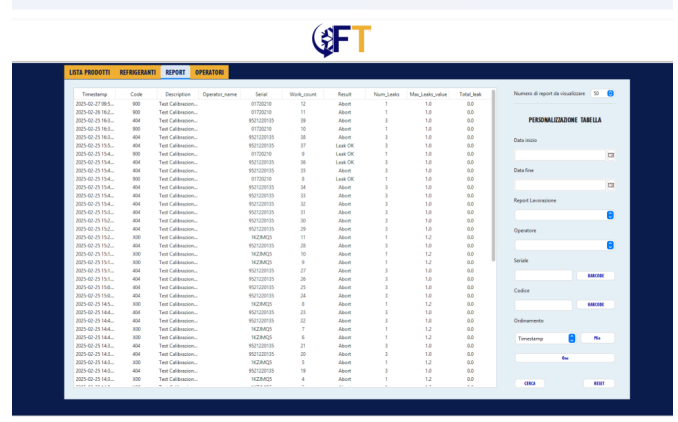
FT

LISTA PRODOTTI REFRIGERANTI REPORT OPERATORI

| Timestamp | Code | Description | Operator_name | Serial | Work_count | Result | Num_Leaks | Max_Leaks_value | Total_leak |
|---|---|---|---|---|---|---|---|---|---|
| 2025-02-27 09:5... | 900 | Test Calibrazion... | | 01720210 | 12 | Abort | 1 | 1.0 | 0.0 |
| 2025-02-26 16:2... | 900 | Test Calibrazion... | | 01720210 | 11 | Abort | 1 | 1.0 | 0.0 |
| 2025-02-25 16:3... | 404 | Test Calibrazion... | | 9521220135 | 39 | Abort | 1 | 1.0 | 0.0 |
| 2025-02-25 16:3... | 900 | Test Calibrazion... | | 01720210 | 10 | Abort | 1 | 1.0 | 0.0 |
| 2025-02-25 16:3... | 404 | Test Calibrazion... | | 9521220135 | 38 | Abort | 3 | 1.0 | 0.0 |
| 2025-02-25 15:5... | 404 | Test Calibrazion... | | 9521220135 | 37 | Leak OK | 3 | 1.0 | 0.0 |
| 2025-02-25 15:4... | 900 | Test Calibrazion... | | 01720210 | 9 | Leak OK | 1 | 1.0 | 0.0 |
| 2025-02-25 15:4... | 404 | Test Calibrazion... | | 9521220135 | 36 | Leak OK | 3 | 1.0 | 0.0 |
| 2025-02-25 15:4... | 404 | Test Calibrazion... | | 9521220135 | 35 | Abort | 3 | 1.0 | 0.0 |
| 2025-02-25 15:4... | 900 | Test Calibrazion... | | 01720210 | 8 | Leak OK | 1 | 1.0 | 0.0 |
| 2025-02-25 15:4... | 404 | Test Calibrazion... | | 9521220135 | 34 | Abort | 3 | 1.0 | 0.0 |
| 2025-02-25 15:4... | 404 | Test Calibrazion... | | 9521220135 | 33 | Abort | 3 | 1.0 | 0.0 |
| 2025-02-25 15:4... | 404 | Test Calibrazion... | | 9521220135 | 32 | Abort | 3 | 1.0 | 0.0 |
| 2025-02-25 15:3... | 404 | Test Calibrazion... | | 9521220135 | 31 | Abort | 3 | 1.0 | 0.0 |
| 2025-02-25 15:2... | 404 | Test Calibrazion... | | 9521220135 | 30 | Abort | 3 | 1.0 | 0.0 |
| 2025-02-25 15:2... | 404 | Test Calibrazion... | | 9521220135 | 29 | Abort | 3 | 1.0 | 0.0 |
| 2025-02-25 15:2... | 600 | Test Calibrazion... | | 1KZIMQ5 | 11 | Abort | 1 | 1.2 | 0.0 |
| 2025-02-25 15:2... | 404 | Test Calibrazion... | | 9521220135 | 28 | Abort | 3 | 1.0 | 0.0 |
| 2025-02-25 15:1... | 600 | Test Calibrazion... | | 1KZIMQ5 | 10 | Abort | 1 | 1.2 | 0.0 |
| 2025-02-25 15:1... | 600 | Test Calibrazion... | | 1KZIMQ5 | 9 | Abort | 1 | 1.2 | 0.0 |
| 2025-02-25 15:1... | 404 | Test Calibrazion... | | 9521220135 | 27 | Abort | 3 | 1.0 | 0.0 |
| 2025-02-25 15:1... | 404 | Test Calibrazion... | | 9521220135 | 26 | Abort | 3 | 1.0 | 0.0 |
| 2025-02-25 15:0... | 404 | Test Calibrazion... | | 9521220135 | 25 | Abort | 3 | 1.0 | 0.0 |
| 2025-02-25 15:0... | 404 | Test Calibrazion... | | 9521220135 | 24 | Abort | 3 | 1.0 | 0.0 |
| 2025-02-25 14:5... | 600 | Test Calibrazion... | | 1KZIMQ5 | 8 | Abort | 1 | 1.2 | 0.0 |
| 2025-02-25 14:4... | 404 | Test Calibrazion... | | 9521220135 | 23 | Abort | 3 | 1.0 | 0.0 |
| 2025-02-25 14:4... | 404 | Test Calibrazion... | | 9521220135 | 22 | Abort | 3 | 1.0 | 0.0 |
| 2025-02-25 14:4... | 600 | Test Calibrazion... | | 1KZIMQ5 | 7 | Abort | 1 | 1.2 | 0.0 |
| 2025-02-25 14:4... | 600 | Test Calibrazion... | | 1KZIMQ5 | 6 | Abort | 1 | 1.2 | 0.0 |
| 2025-02-25 14:3... | 404 | Test Calibrazion... | | 9521220135 | 21 | Abort | 3 | 1.0 | 0.0 |
| 2025-02-25 14:3... | 404 | Test Calibrazion... | | 9521220135 | 20 | Abort | 3 | 1.0 | 0.0 |
| 2025-02-25 14:3... | 600 | Test Calibrazion... | | 1KZIMQ5 | 5 | Abort | 1 | 1.2 | 0.0 |
| 2025-02-25 14:3... | 404 | Test Calibrazion... | | 9521220135 | 19 | Abort | 3 | 1.0 | 0.0 |
| 2025-02-25 14:3... | 600 | Test Calibrazion... | | 1KZIMQ5 | 4 | Abort | 1 | 1.2 | 0.0 |

Numero di report da visualizzare 50

PERSONALIZZAZIONE TABELLA

Data inizio

Data fine

Report Lavorazione

Operatore

Seriale

BARCODE

Codice

BARCODE

Ordinamento

Timestamp

Min

Max

CERCA

RESET